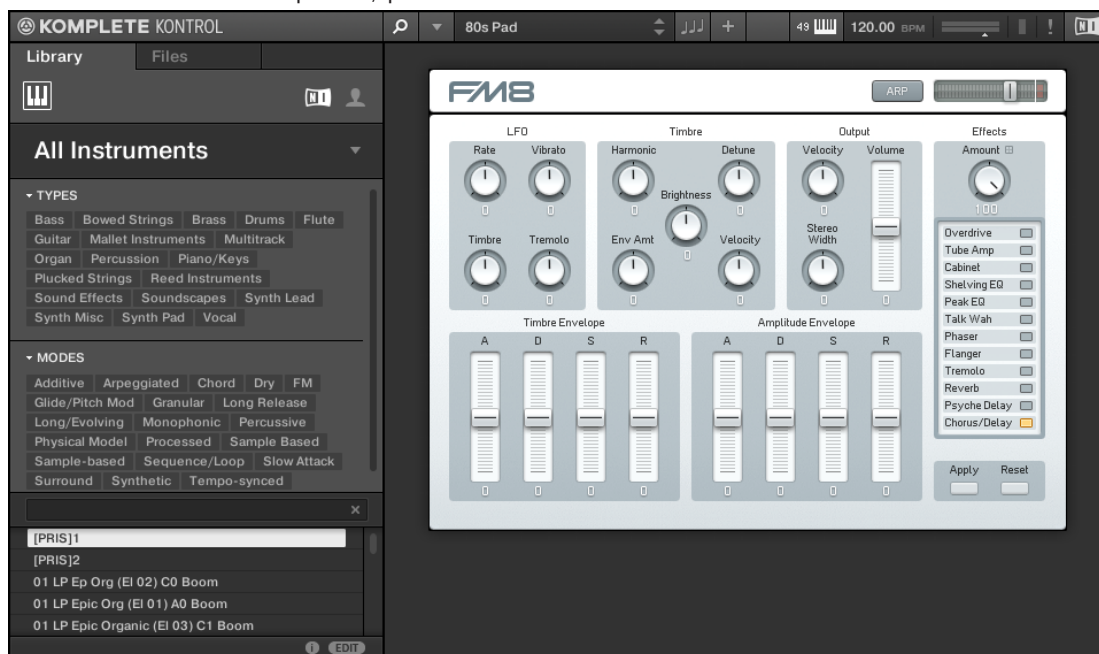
KOMPLETE KONTROL
80s Pad
49
120.00 BPM
Library
Files
All Instruments
▾ TYPES
Bass Bowed Strings Brass Drums Flute Guitar Mallet Instruments Multitrack Organ Percussion Piano/Keys Plucked Strings Reed Instruments Sound Effects Soundscapes Synth Lead Synth Misc Synth Pad Vocal
▾ MODES
Additive Arpeggiated Chord Dry FM Glide/Pitch Mod Granular Long Release Long/Evolving Monophonic Percussive Physical Model Processed Sample Based Sample-based Sequence/Loop Slow Attack Surround Synthetic Tempo-synced
[PRIS]1
[PRIS]2
01 LP Ep Org (El 02) C0 Boom
01 LP Epic Org (El 01) A0 Boom
01 LP Epic Organic (El 03) C1 Boom
EDIT
FM8
ARP
LFO
Rate
0
Vibrato
0
Timbre
0
Tremolo
0
Timbre
Harmonic
0
Detune
0
Brightness
0
Env Amt
0
Velocity
0
Output
Velocity
0
Volume
0
Stereo Width
0
Effects
Amount
100
Overdrive
Tube Amp
Cabinet
Shelving EQ
Peak EQ
Talk Wah
Phaser
Flanger
Tremolo
Reverb
Psyche Delay
Chorus/Delay
Timbre Envelope
A
D
S
R
0
0
0
0
Amplitude Envelope
A
D
S
R
0
0
0
0
Apply
Reset